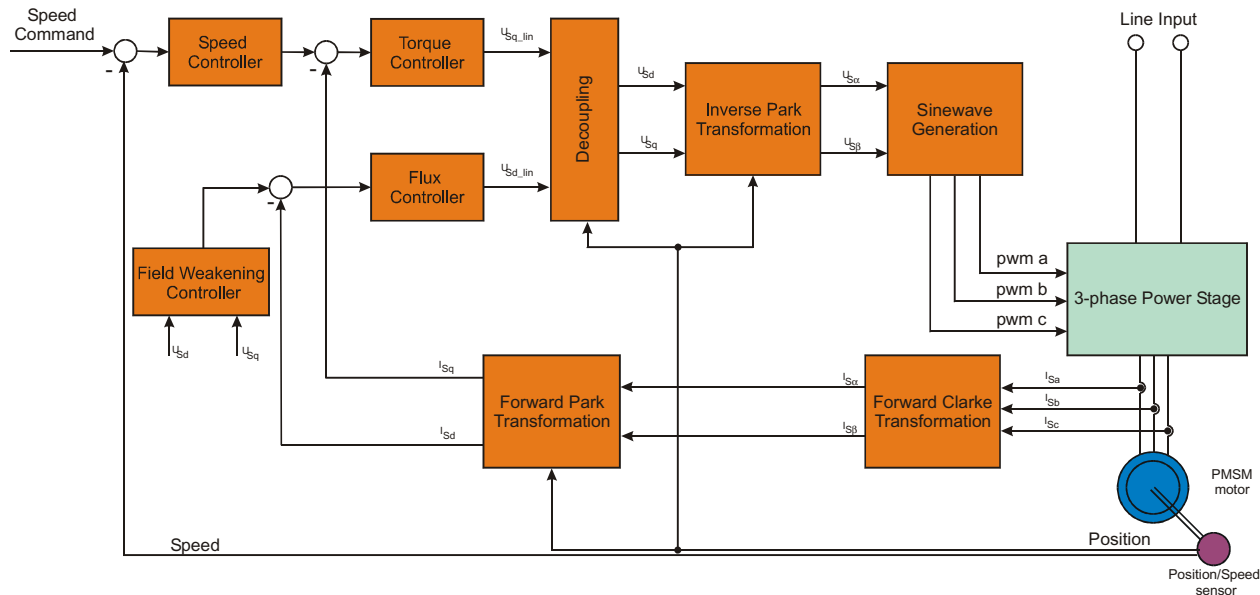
Speed Command

-

Speed Controller

-

Torque Controller

$u_{Sq\_lin}$

Decoupling

$u_{Sd}$

$u_{Sq}$

Inverse Park Transformation

$u_{S\alpha}$

$u_{S\beta}$

Sinewave Generation

Line Input

-

Flux Controller

$u_{Sd\_lin}$

Field Weakening Controller

$u_{Sd}$

$u_{Sq}$

pwm a

pwm b

pwm c

3-phase Power Stage

$I_{Sq}$

$I_{Sd}$

Forward Park Transformation

$I_{S\alpha}$

$I_{S\beta}$

Forward Clarke Transformation

$I_{Sa}$

$I_{Sb}$

$I_{Sc}$

PMSM motor

Speed

Position

Position/Speed sensor